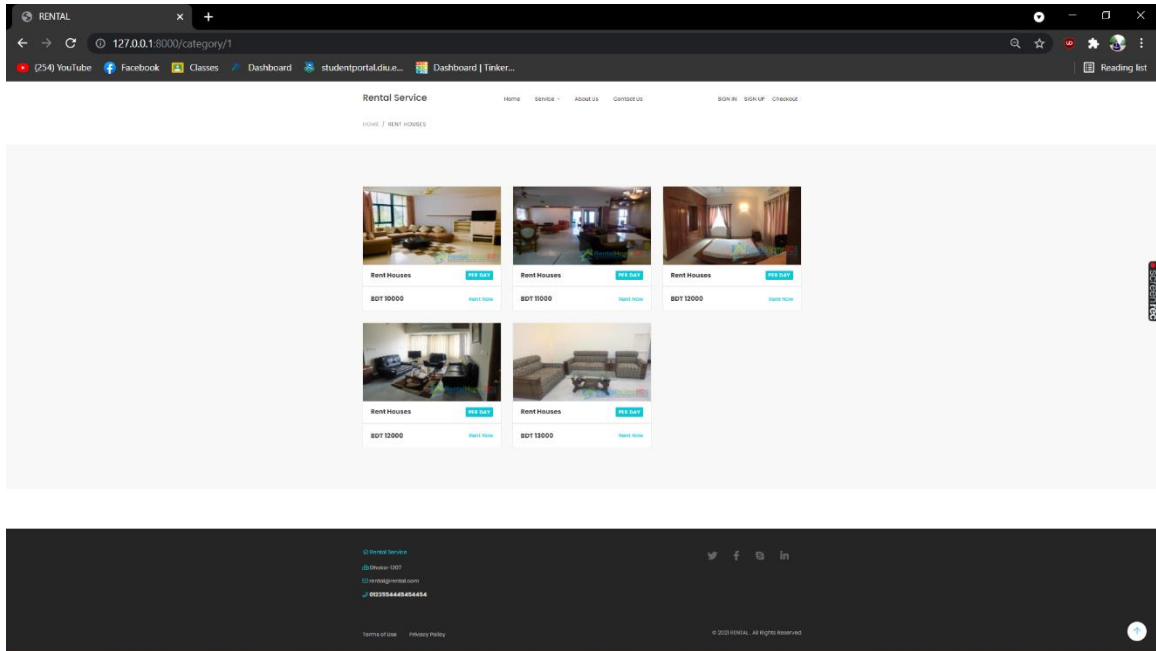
RENTAL

127.0.0.1:8000/category/1

(254) YouTube Facebook Classes Dashboard studentportal.diu.e... Dashboard | Tinker...

Reading list

Rental Service

Home Service About Us Contact Us

SIGN IN SIGN UP Checkout

HOME / RENT HOUSES

Rent Houses PER DAY
BDT 10000 Rent Now

Rent Houses PER DAY
BDT 11000 Rent Now

Rent Houses PER DAY
BDT 12000 Rent Now

Rent Houses PER DAY
BDT 12000 Rent Now

Rent Houses PER DAY
BDT 13000 Rent Now

Rental Service
Dhaka-1207
rental@rental.com
0123554445454454

Terms of Use Privacy Policy

© 2021 RENTAL . All Rights Reserved